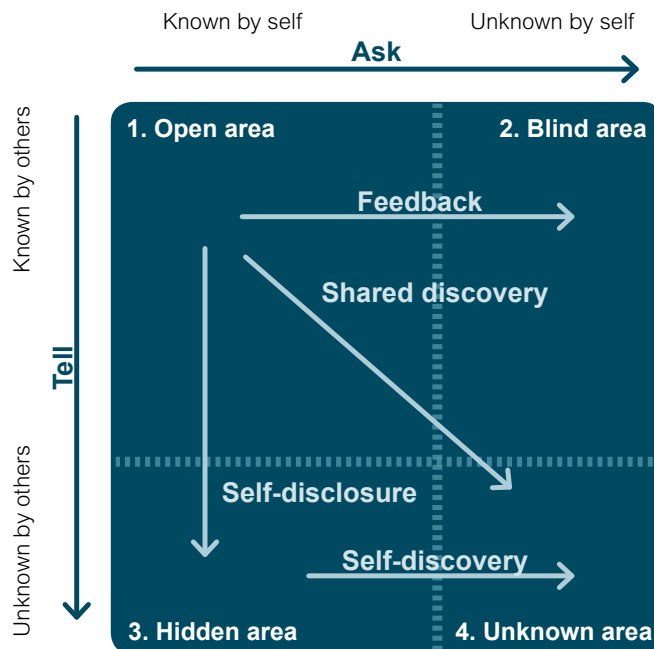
Known by self

Unknown by self

Ask

Known by others

Tell

Unknown by others

1. Open area

2. Blind area

Feedback

Shared discovery

Self-disclosure

Self-discovery

3. Hidden area

4. Unknown area